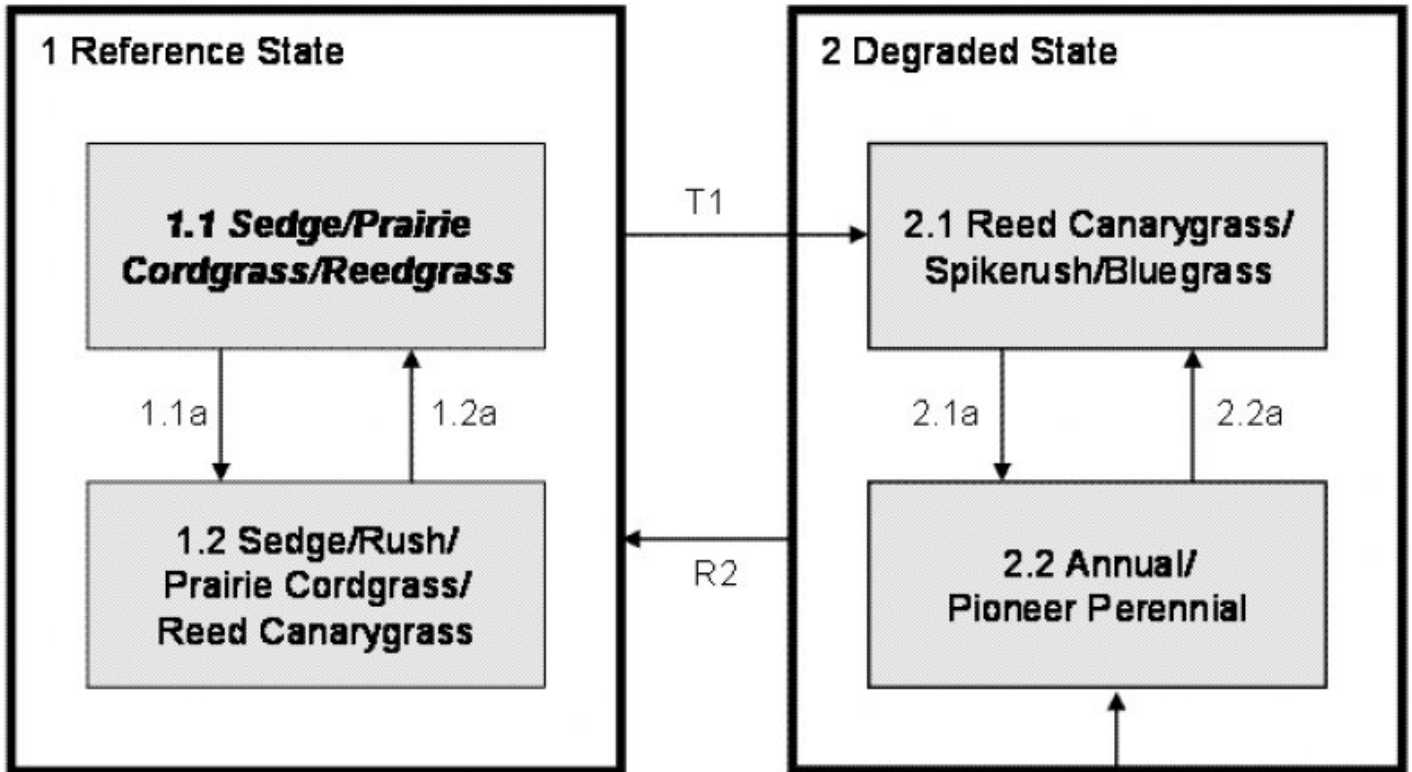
1 Reference State

1.1 Sedge/Prairie Cordgrass/Reedgrass

1.1a

1.2a

1.2 Sedge/Rush/ Prairie Cordgrass/ Reed Canarygrass

T1

R2

2 Degraded State

2.1 Reed Canarygrass/ Spikerush/Bluegrass

2.1a

2.2a

2.2 Annual/ Pioneer Perennial